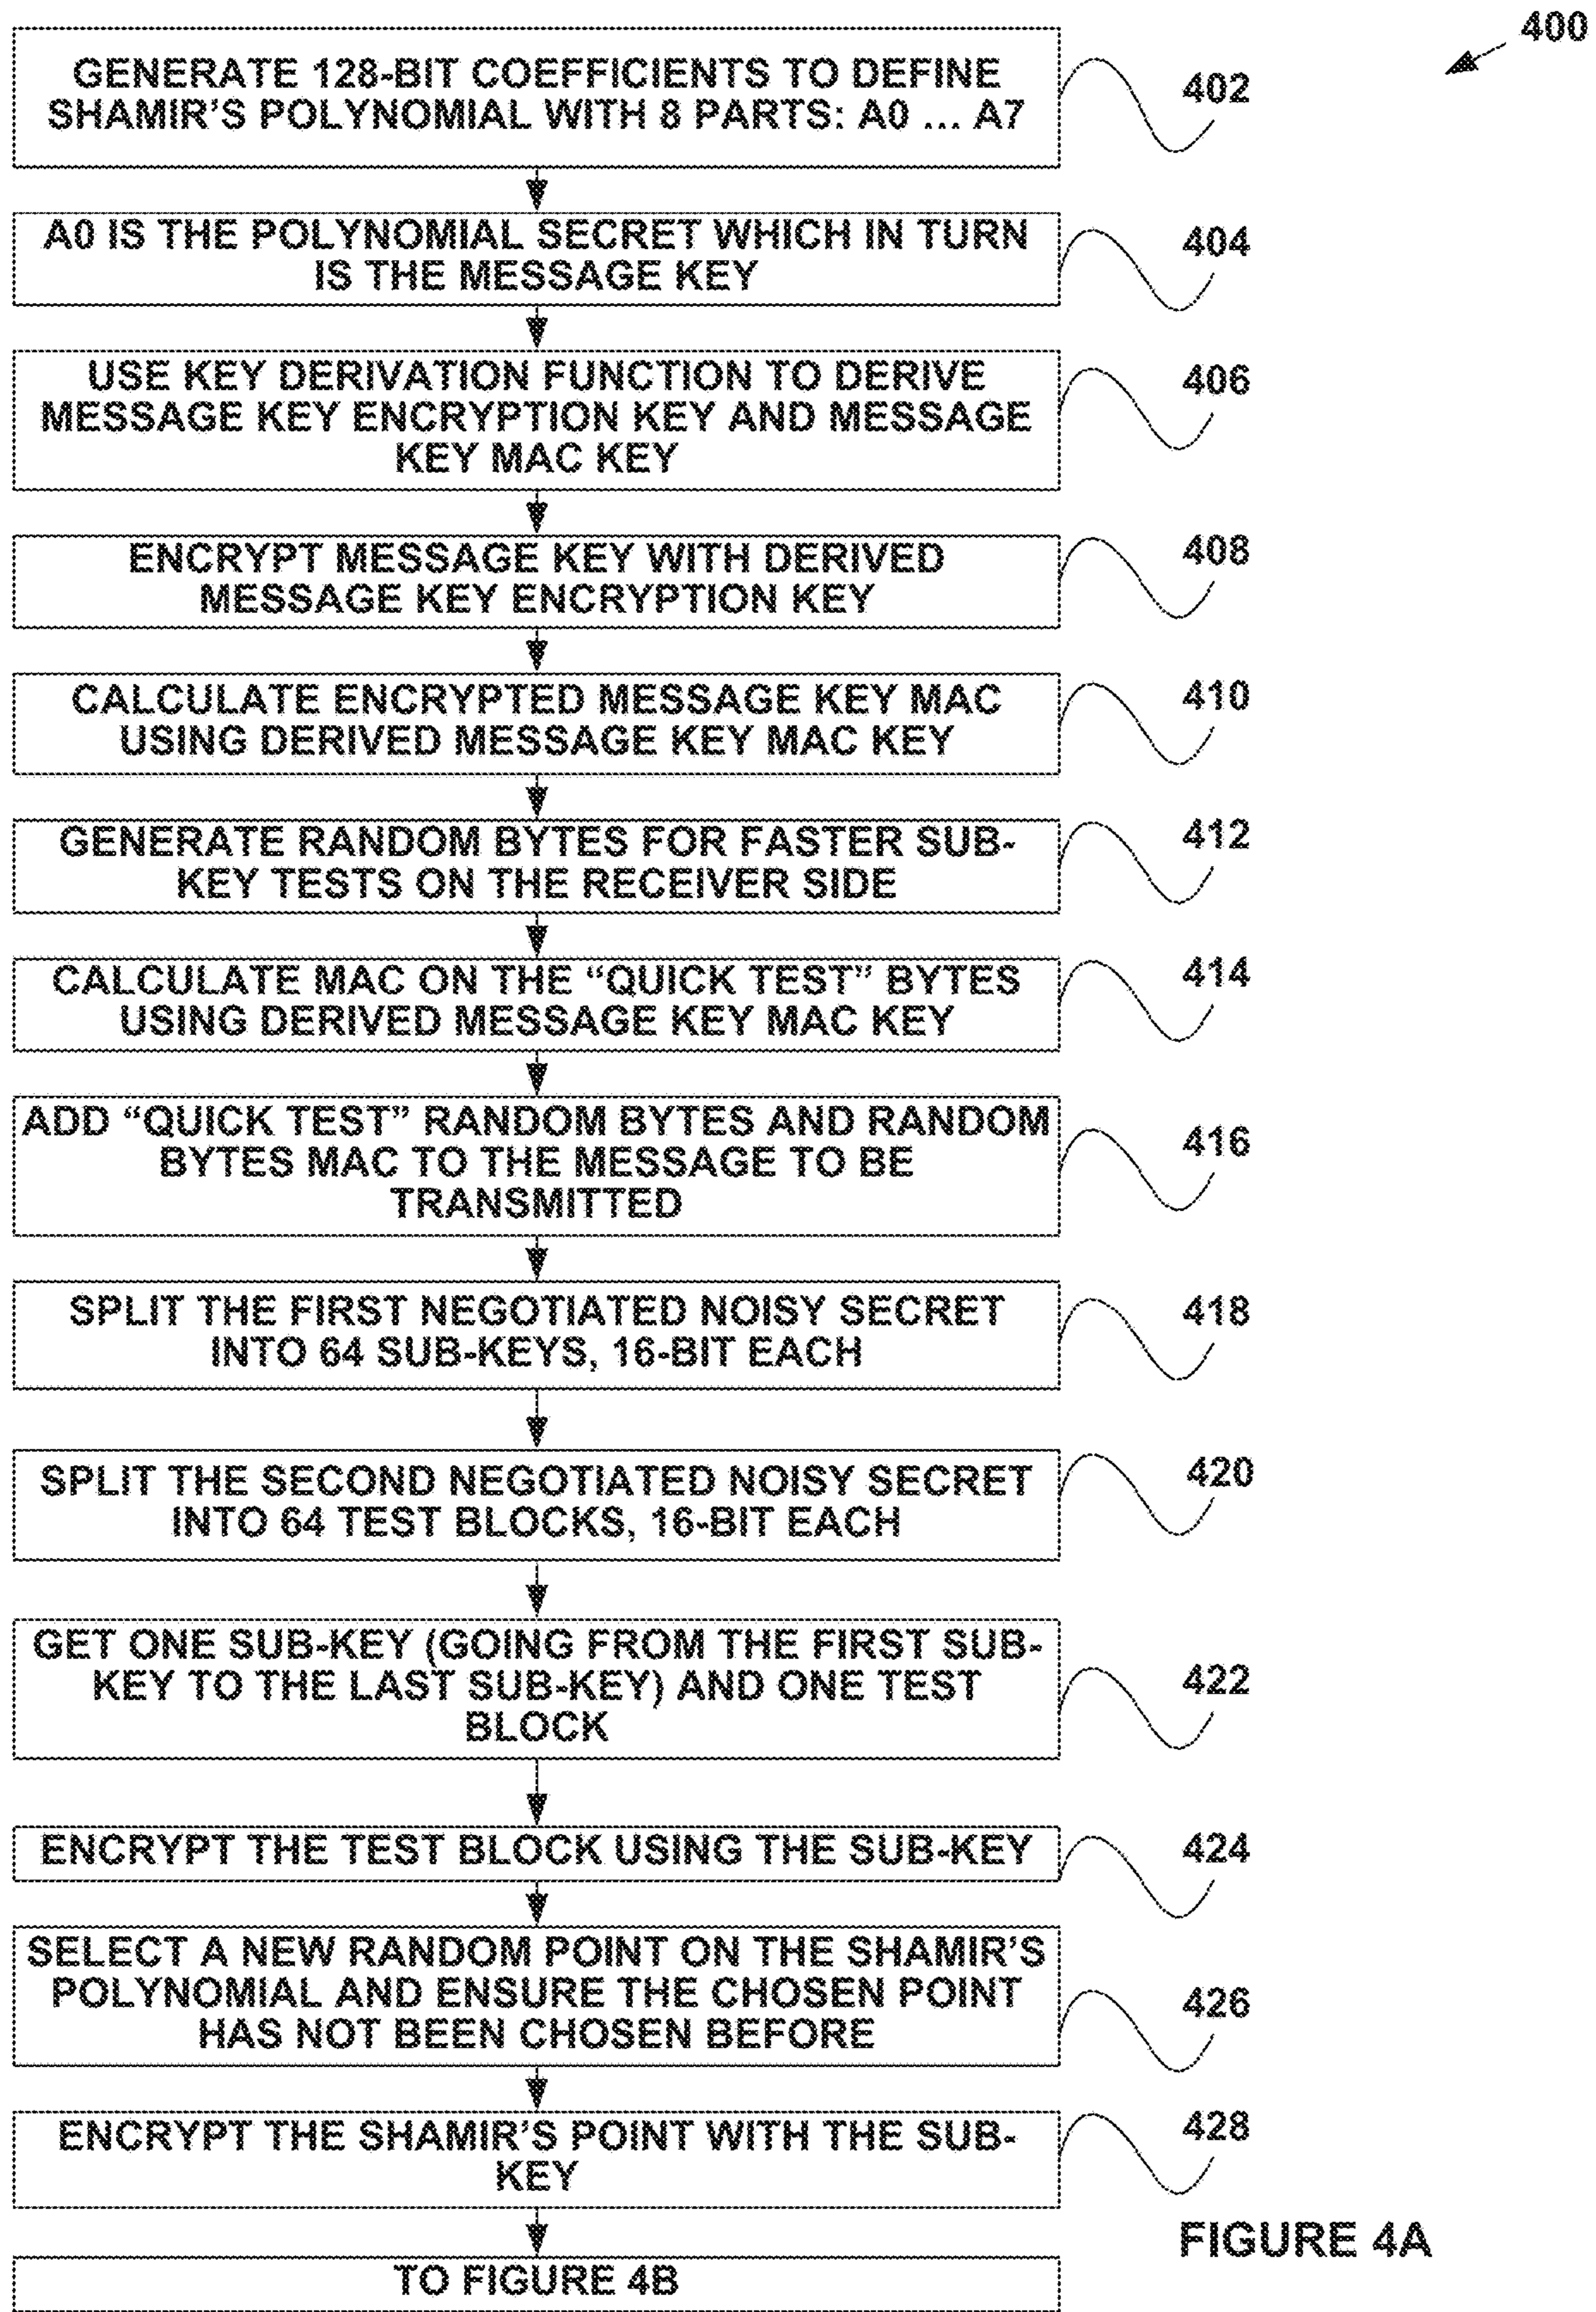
400

GENERATE 128-BIT COEFFICIENTS TO DEFINE SHAMIR'S POLYNOMIAL WITH 8 PARTS: A0 ... A7

402

A0 IS THE POLYNOMIAL SECRET WHICH IN TURN IS THE MESSAGE KEY

404

USE KEY DERIVATION FUNCTION TO DERIVE MESSAGE KEY ENCRYPTION KEY AND MESSAGE KEY MAC KEY

406

ENCRYPT MESSAGE KEY WITH DERIVED MESSAGE KEY ENCRYPTION KEY

408

CALCULATE ENCRYPTED MESSAGE KEY MAC USING DERIVED MESSAGE KEY MAC KEY

410

GENERATE RANDOM BYTES FOR FASTER SUB-KEY TESTS ON THE RECEIVER SIDE

412

CALCULATE MAC ON THE "QUICK TEST" BYTES USING DERIVED MESSAGE KEY MAC KEY

414

ADD "QUICK TEST" RANDOM BYTES AND RANDOM BYTES MAC TO THE MESSAGE TO BE TRANSMITTED

416

SPLIT THE FIRST NEGOTIATED NOISY SECRET INTO 64 SUB-KEYS, 16-BIT EACH

418

SPLIT THE SECOND NEGOTIATED NOISY SECRET INTO 64 TEST BLOCKS, 16-BIT EACH

420

GET ONE SUB-KEY (GOING FROM THE FIRST SUB-KEY TO THE LAST SUB-KEY) AND ONE TEST BLOCK

422

ENCRYPT THE TEST BLOCK USING THE SUB-KEY

424

SELECT A NEW RANDOM POINT ON THE SHAMIR'S POLYNOMIAL AND ENSURE THE CHOSEN POINT HAS NOT BEEN CHOSEN BEFORE

426

ENCRYPT THE SHAMIR'S POINT WITH THE SUB-KEY

428

FIGURE 4A

TO FIGURE 4B